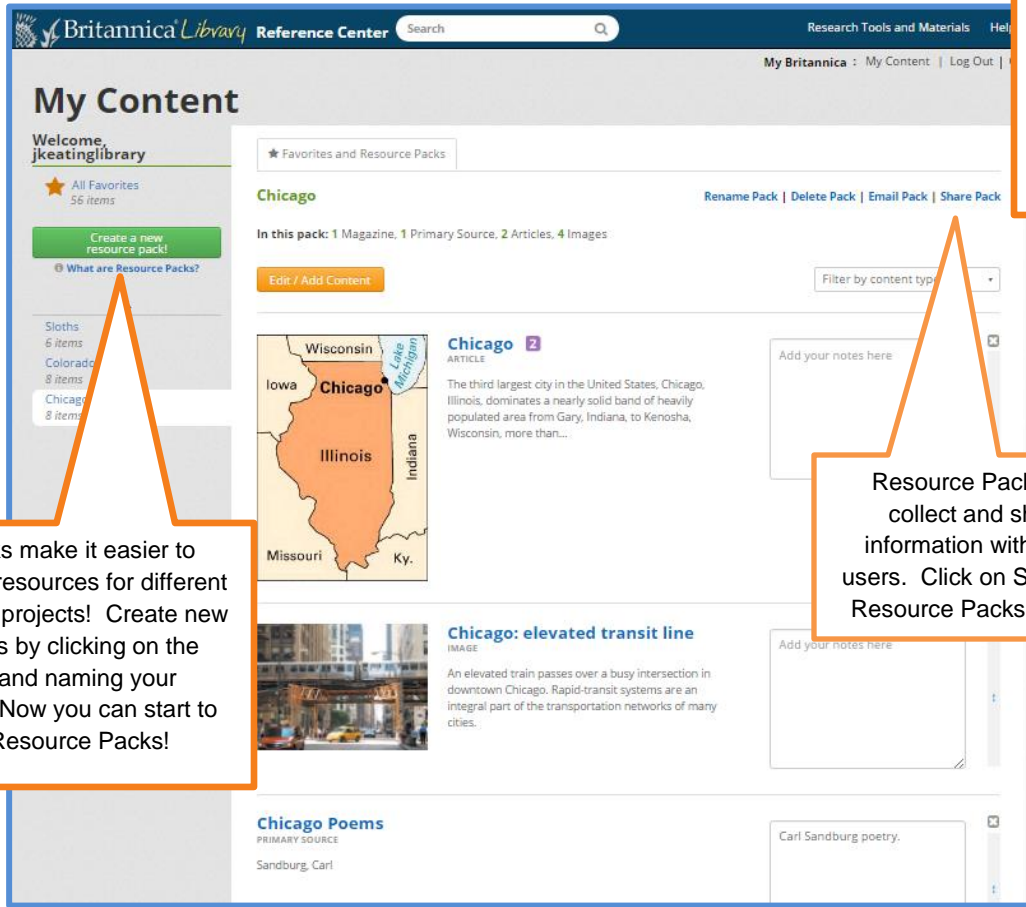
Britannica Library Reference Center Search

Research Tools and Materials Hel

My Britannica : My Content | Log Out |

My Content

Welcome, jkeatinglibrary

All Favorites 56 items

Create a new resource pack!

What are Resource Packs?

Sloths 6 items

Colorado 8 items

Chicago 8 items

Favorites and Resource Packs

Chicago

Rename Pack | Delete Pack | Email Pack | Share Pack

In this pack: 1 Magazine, 1 Primary Source, 2 Articles, 4 Images

Edit / Add Content

Filter by content typ

Wisconsin Lake Michigan Iowa Chicago Illinois Indiana Missouri Ky.

Chicago 2

ARTICLE

The third largest city in the United States, Chicago, Illinois, dominates a nearly solid band of heavily populated area from Gary, Indiana, to Kenosha, Wisconsin, more than...

Add your notes here

Chicago: elevated transit line

IMAGE

An elevated train passes over a busy intersection in downtown Chicago. Rapid-transit systems are an integral part of the transportation networks of many cities.

Add your notes here

Chicago Poems

PRIMARY SOURCE

Sandburg, Carl

Carl Sandburg poetry.

s make it easier to resources for different projects! Create new s by clicking on the and naming your Now you can start to Resource Packs!

Resource Pack collect and sh information with users. Click on S Resource Packs